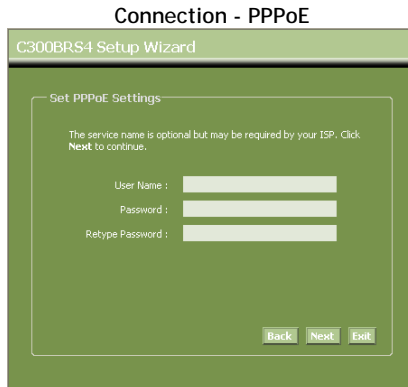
Connection - PPPoE

C300BRS4 Setup Wizard

Set PPPoE Settings

The service name is optional but may be required by your ISP. Click **Next** to continue.

User Name :

Password :

Retype Password :

Back Next Exit